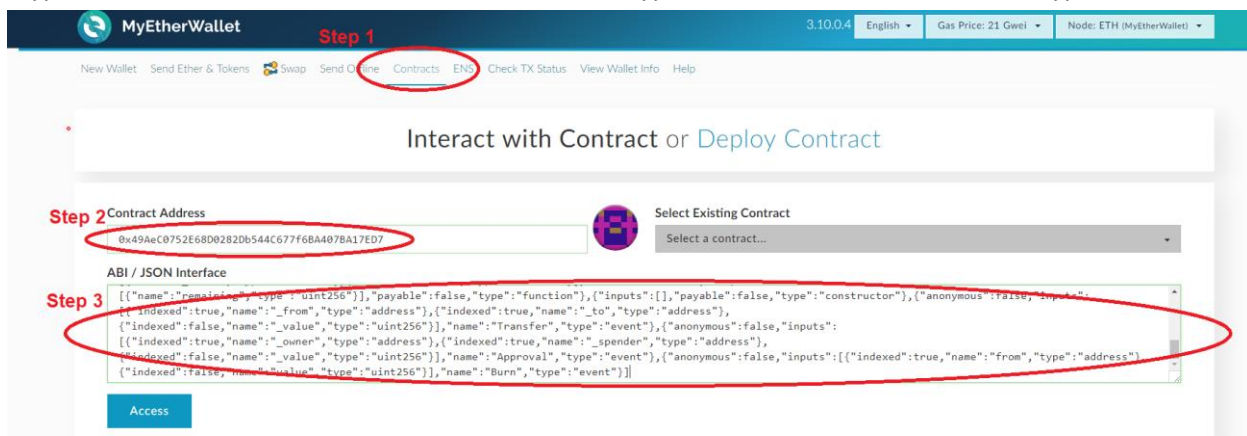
MyEtherWallet

3.10.0.4 English Gas Price: 21 Gwei Node: ETH (MyEtherWallet)

Step 1

New Wallet Send Ether & Tokens Swap Send Offline Contracts ENS Check TX Status View Wallet Info Help

Interact with Contract or Deploy Contract

Step 2 Contract Address

0x49Ae C0752E68D0282Db544C677f6BA407BA17ED7

Select Existing Contract

Select a contract...

ABI / JSON Interface

Step 3

[{"name":"remaining","type":"uint256"}],"payable":false,"type":"function"},{"inputs":[],"payable":false,"type":"constructor"},{"anonymous":false,"inputs":[{"indexed":true,"name":"_from","type":"address"},{"indexed":true,"name":"_to","type":"address"},{"indexed":false,"name":"_value","type":"uint256"}],"name":"Transfer","type":"event"},{"anonymous":false,"inputs":[{"indexed":true,"name":"_owner","type":"address"},{"indexed":true,"name":"_spender","type":"address"},{"indexed":false,"name":"_value","type":"uint256"}],"name":"Approval","type":"event"},{"anonymous":false,"inputs":[{"indexed":true,"name":"from","type":"address"},{"indexed":false,"name":"value","type":"uint256"}],"name":"Burn","type":"event"}]

Access